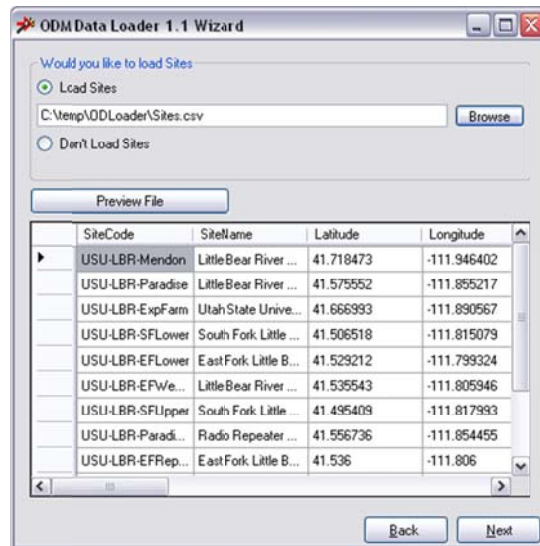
ODM Data Loader 1.1 Wizard

Would you like to load Sites

Load Sites

C:\temp\ODLoader\Sites.csv

Browse

Don't Load Sites

Preview File

| | SiteCode | SiteName | Latitude | Longitude |
|---|---|---|---|---|
| ▶ | USU-LBR-Mendon | LittleBear River ... | 41.718473 | -111.946402 |
| | USU-LBR-Paradise | LittleBear River ... | 41.575552 | -111.855217 |
| | USU-LBR-ExpFarm | Utah State Unive... | 41.666993 | -111.890567 |
| | USU-LBR-SFLower | South Fork Little ... | 41.506518 | -111.815079 |
| | USU-LBR-EFLower | East Fork Little B... | 41.529212 | -111.799324 |
| | USU-LBR-EFWe... | LittleBear River ... | 41.535543 | -111.805946 |
| | USU-LBR-SFUpper | South Fork Little ... | 41.495409 | -111.817993 |
| | USU-LBR-Paradi... | Radio Repeater ... | 41.556736 | -111.854455 |
| | USU-LBR-EFRep... | East Fork Little B... | 41.536 | -111.806 |

Back

Next